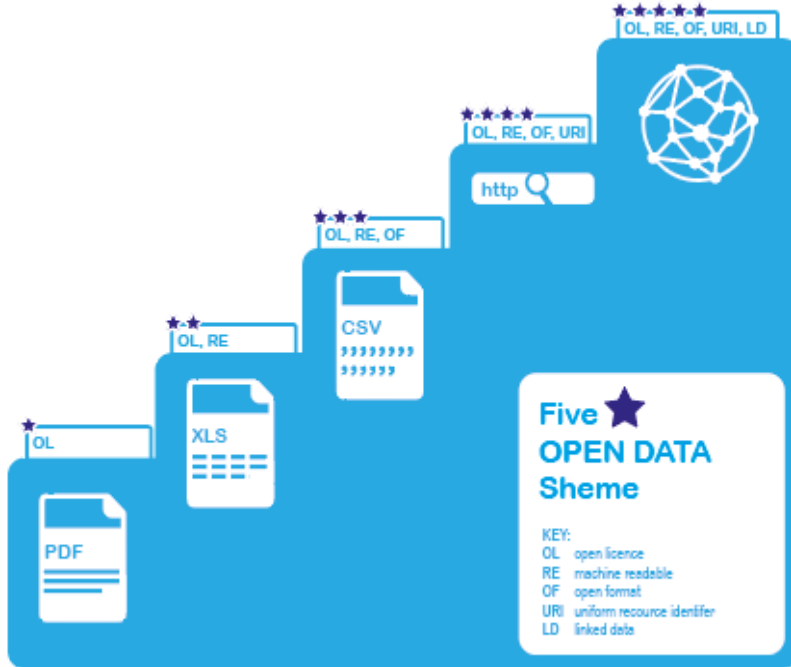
OL, RE, OF, URI, LD

OL, RE, OF, URI

http

OL, RE, OF

CSV

OL, RE

XLS

OL

PDF

Five
OPEN DATA
Sheme

KEY:
OL open licence
RE machine readable
OF open format
URI uniform recource identifer
LD linked data